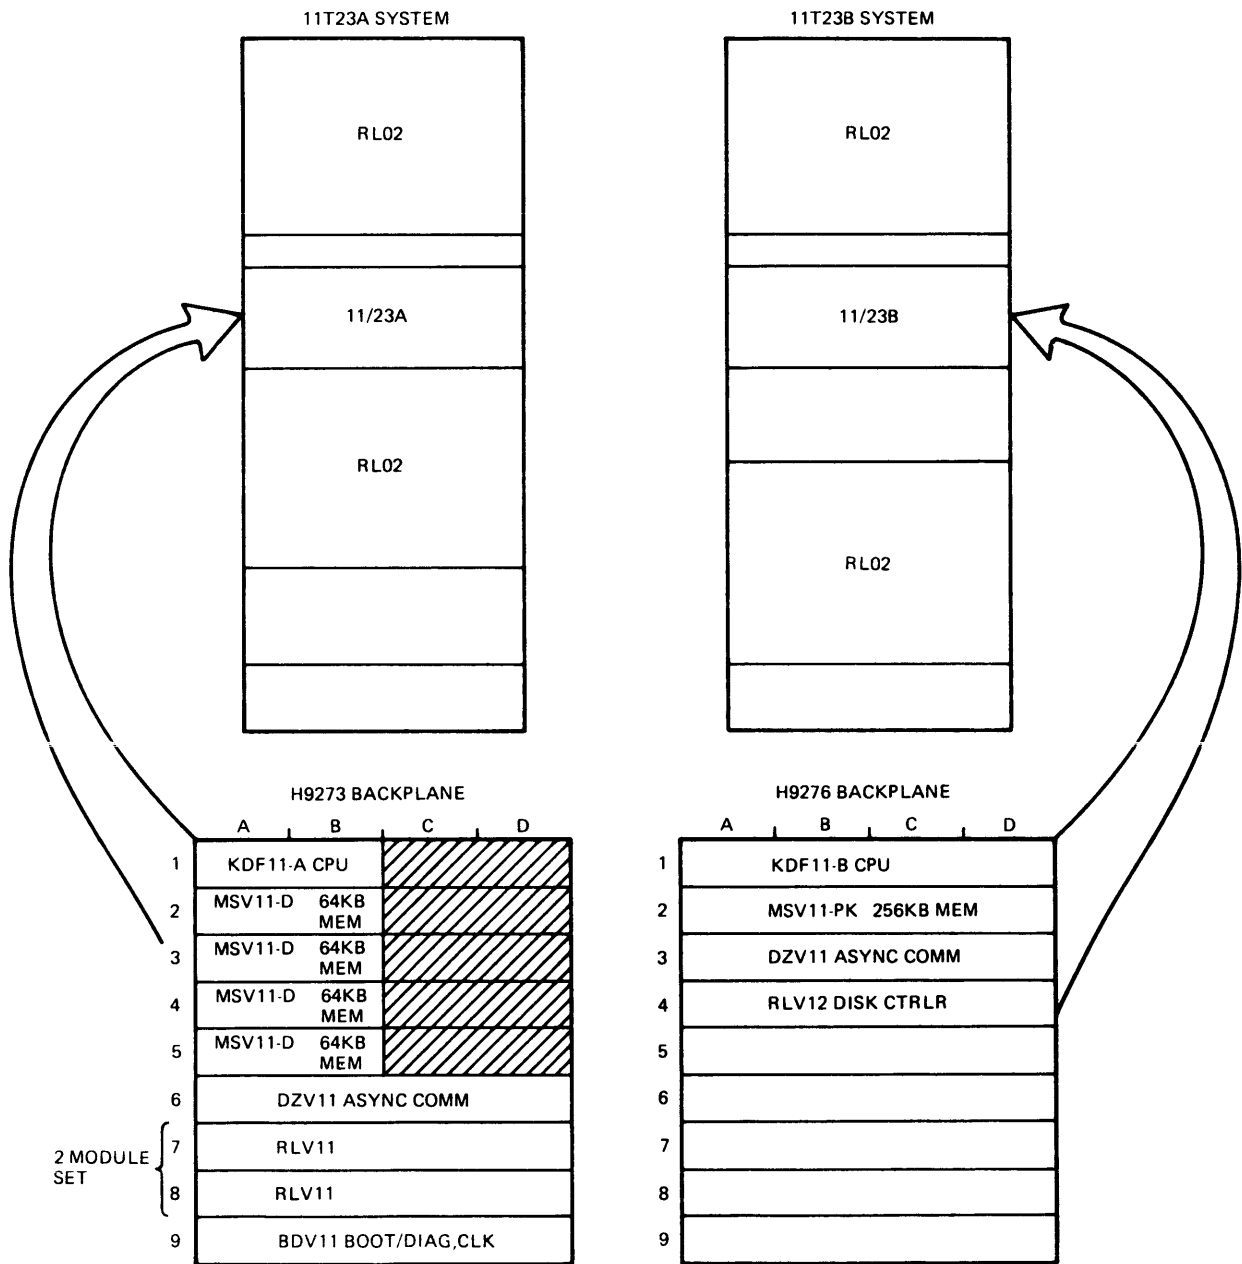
11T23A SYSTEM

RL02

11/23A

RL02

11T23B SYSTEM

RL02

11/23B

RL02

H9273 BACKPLANE

| | A | B | C | D |
|---|---|---|---|---|
| 1 | KDF11-A CPU | | | |
| 2 | MSV11-D 64KB MEM | | | |
| 3 | MSV11-D 64KB MEM | | | |
| 4 | MSV11-D 64KB MEM | | | |
| 5 | MSV11-D 64KB MEM | | | |
| 6 | DZV11 ASYNC COMM | | | |
| 7 | RLV11 | | | |
| 8 | RLV11 | | | |
| 9 | BDV11 BOOT/DIAG,CLK | | | |

2 MODULE SET

H9276 BACKPLANE

| | A | B | C | D |
|---|---|---|---|---|
| 1 | KDF11-B CPU | | | |
| 2 | MSV11-PK 256KB MEM | | | |
| 3 | DZV11 ASYNC COMM | | | |
| 4 | RLV12 DISK CTRLR | | | |
| 5 | | | | |
| 6 | | | | |
| 7 | | | | |
| 8 | | | | |
| 9 | | | | |